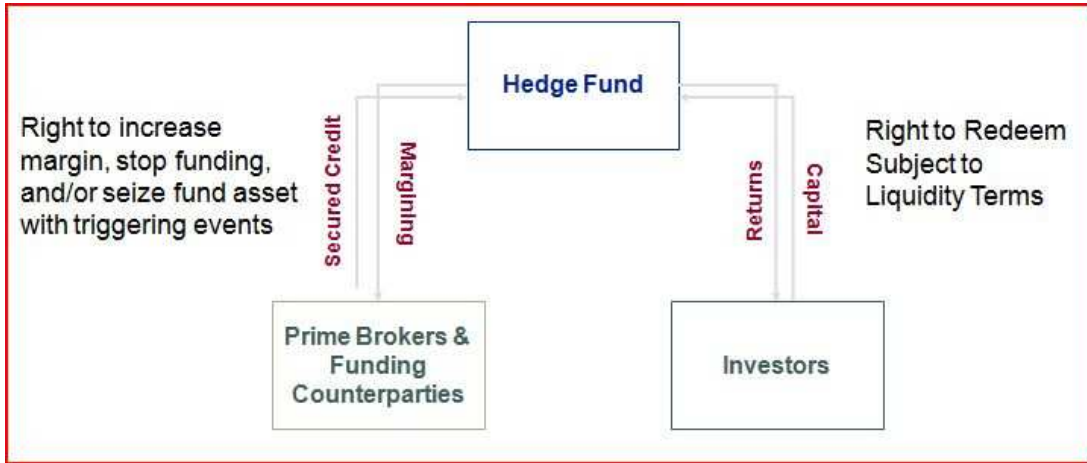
Hedge Fund

Right to increase margin, stop funding, and/or seize fund asset with triggering events

Secured Credit

Margining

Returns

Capital

Right to Redeem Subject to Liquidity Terms

Prime Brokers & Funding Counterparties

Investors